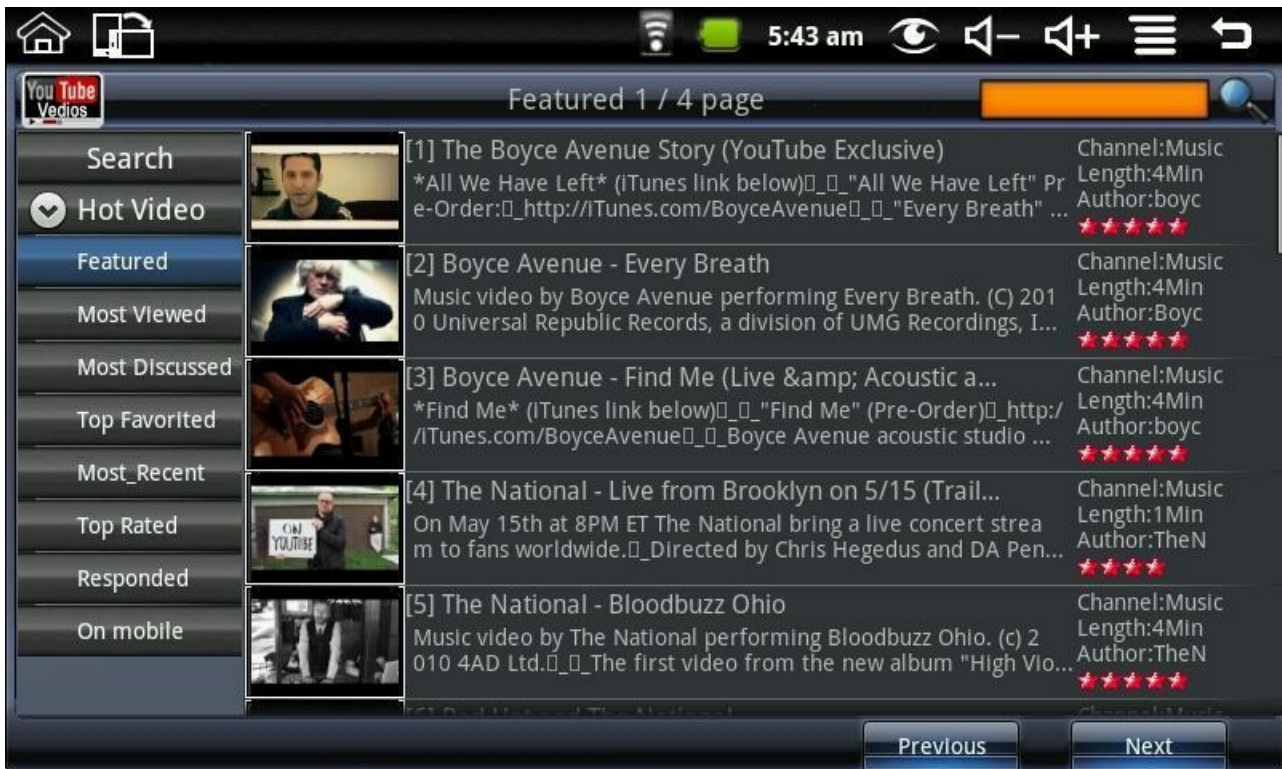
5:43 am

You Tube Vedios

Featured 1 / 4 page

Search

Hot Video

Featured

Most Viewed

Most Discussed

Top Favorited

Most_Recent

Top Rated

Responded

On mobile

[1] The Boyce Avenue Story (YouTube Exclusive)
*All We Have Left* (iTunes link below)□_□_"All We Have Left" Pre-Order:□_http://iTunes.com/BoyceAvenue□_□_"Every Breath" ...
Channel:Music
Length:4Min
Author:boyc

[2] Boyce Avenue - Every Breath
Music video by Boyce Avenue performing Every Breath. (C) 2010 Universal Republic Records, a division of UMG Recordings, I...
Channel:Music
Length:4Min
Author:Boyc

[3] Boyce Avenue - Find Me (Live &amp; Acoustic a...
*Find Me* (iTunes link below)□_□_"Find Me" (Pre-Order)□_http://iTunes.com/BoyceAvenue□_□_Boyce Avenue acoustic studio ...
Channel:Music
Length:4Min
Author:boyc

[4] The National - Live from Brooklyn on 5/15 (Trail...
On May 15th at 8PM ET The National bring a live concert stream to fans worldwide.□_Directed by Chris Hegedus and DA Pen...
Channel:Music
Length:1Min
Author:TheN

ON YOUTUBE

[5] The National - Bloodbuzz Ohio
Music video by The National performing Bloodbuzz Ohio. (c) 2010 4AD Ltd.□_□_The first video from the new album "High Vio...
Channel:Music
Length:4Min
Author:TheN

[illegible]

Previous

Next